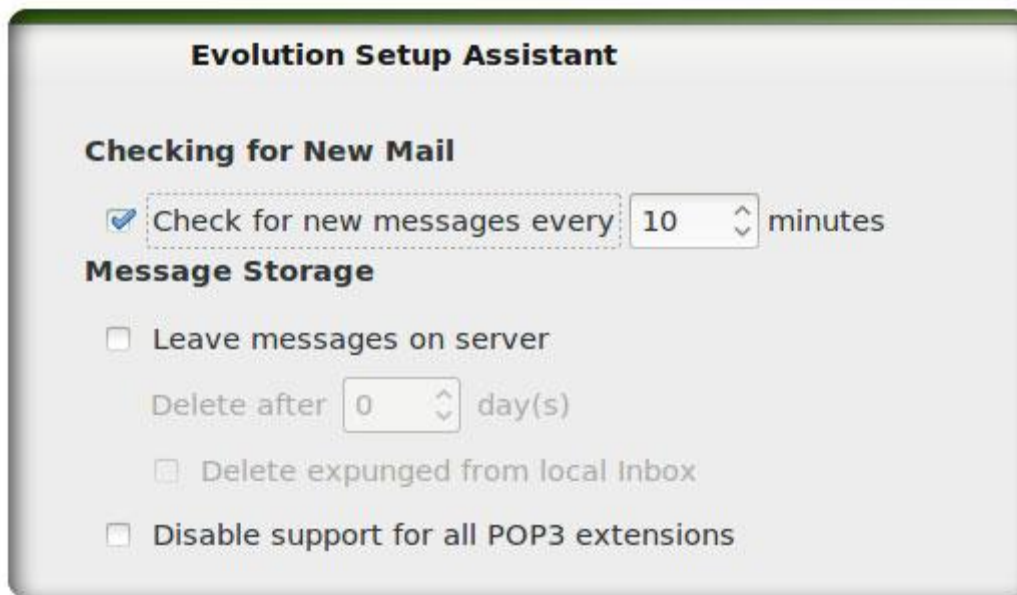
Evolution Setup Assistant

Checking for New Mail

Check for new messages every 10 minutes

Message Storage

Leave messages on server

Delete after 0 day(s)

Delete expunged from local Inbox

Disable support for all POP3 extensions